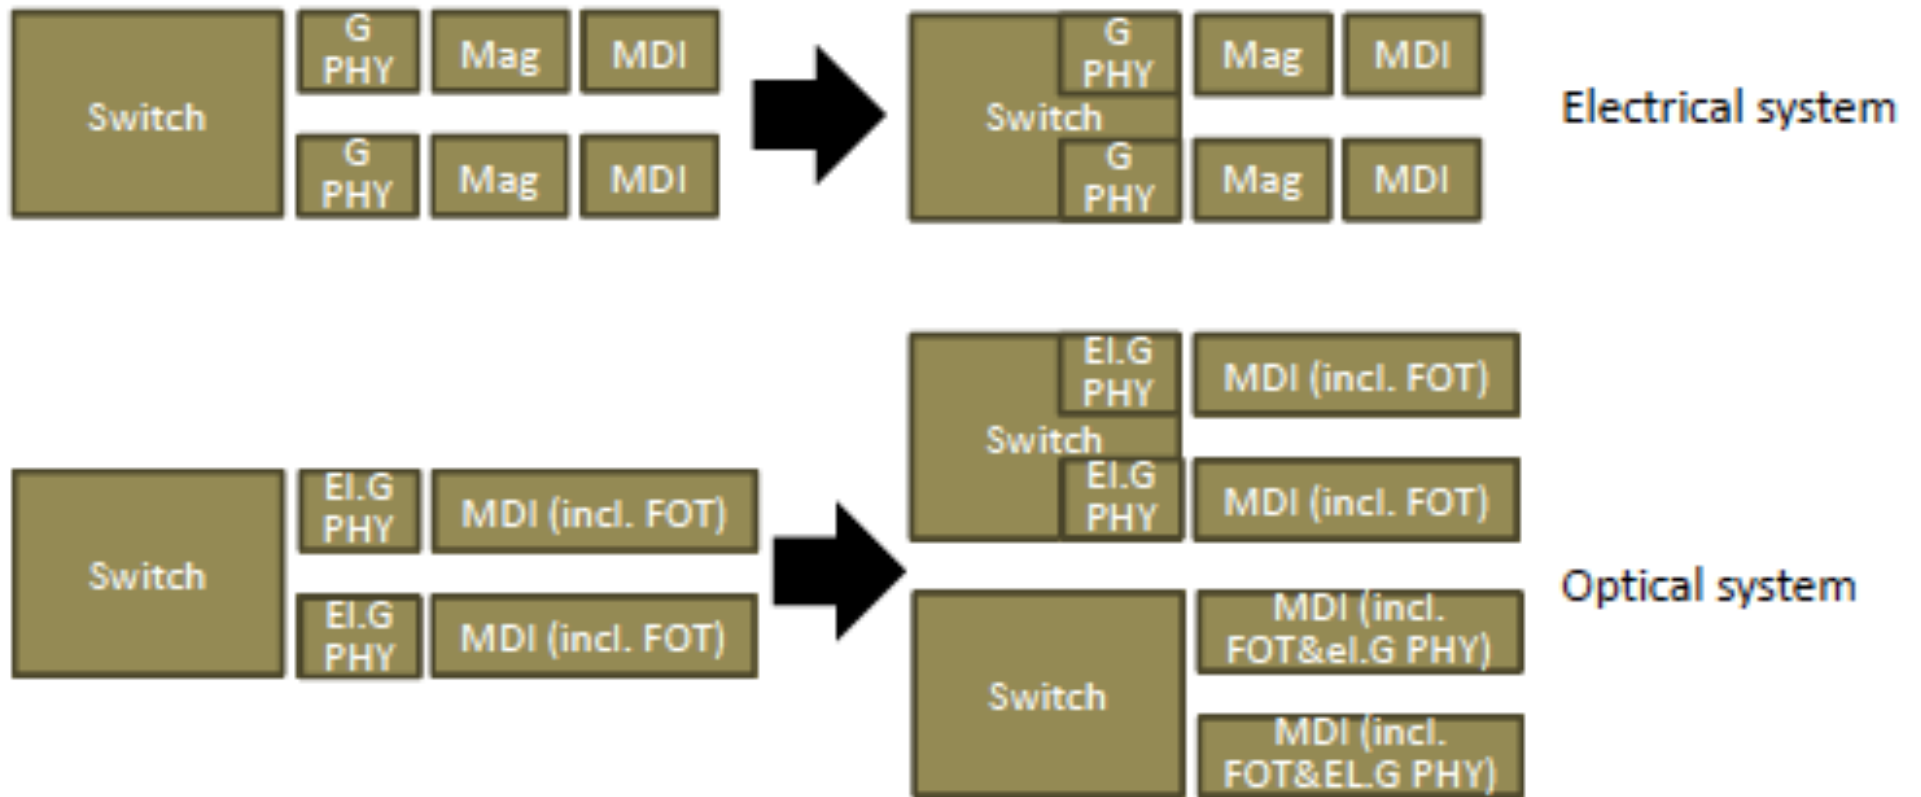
Switch
G PHY
Mag
MDI
G PHY
Mag
MDI

Switch
G PHY
Mag
MDI
G PHY
Mag
MDI

Electrical system

Switch
El.G PHY
MDI (incl. FOT)
El.G PHY
MDI (incl. FOT)

Switch
El.G PHY
MDI (incl. FOT)
El.G PHY
MDI (incl. FOT)

Switch
MDI (incl. FOT&el.G PHY)
MDI (incl. FOT&EL.G PHY)

Optical system